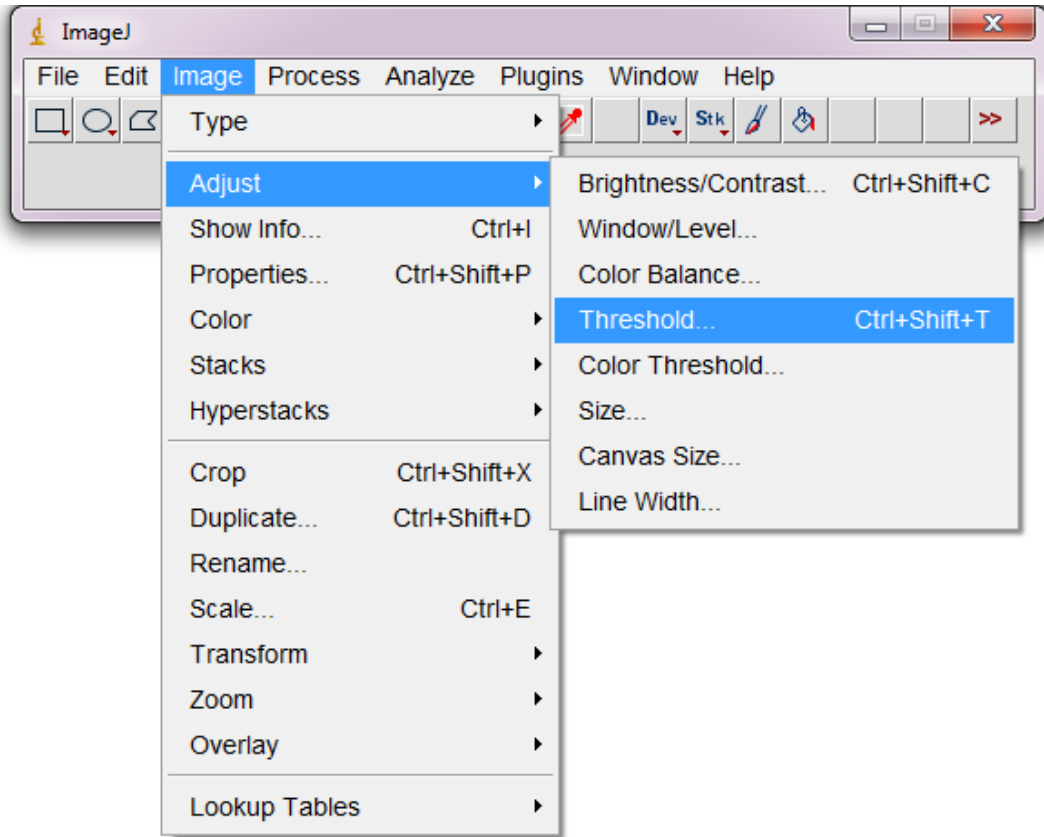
ImageJ

File Edit Image Process Analyze Plugins Window Help

Dev Stk >>

Type
Adjust
Show Info... Ctrl+I
Properties... Ctrl+Shift+P
Color
Stacks
Hyperstacks
Crop Ctrl+Shift+X
Duplicate... Ctrl+Shift+D
Rename...
Scale... Ctrl+E
Transform
Zoom
Overlay
Lookup Tables

Brightness/Contrast... Ctrl+Shift+C
Window/Level...
Color Balance...
Threshold... Ctrl+Shift+T
Color Threshold...
Size...
Canvas Size...
Line Width...